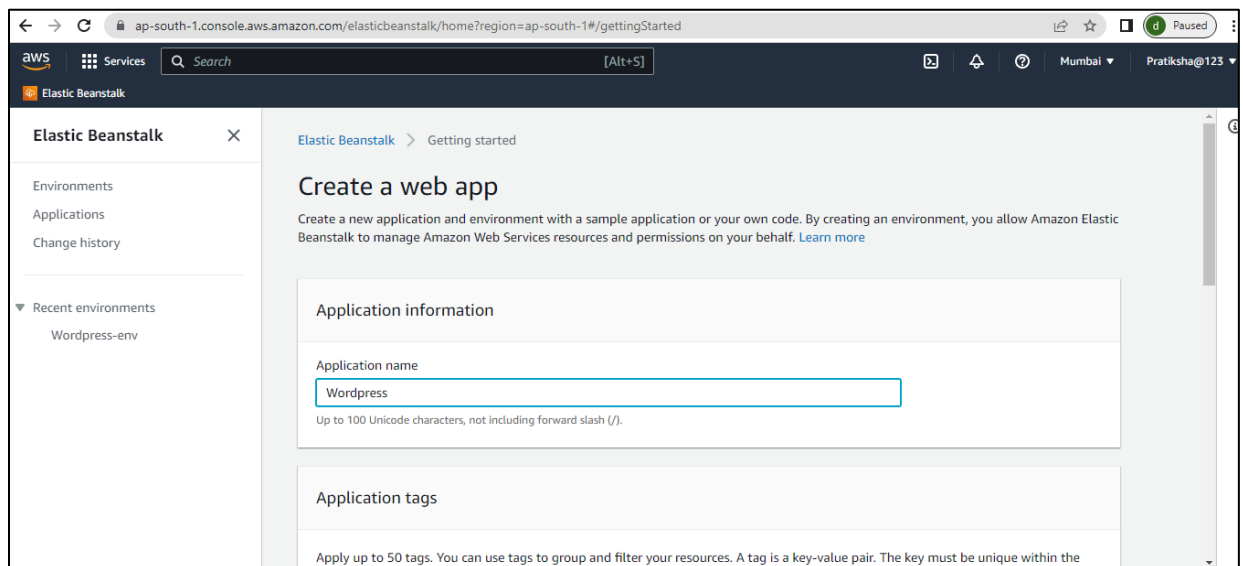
ap-south-1.console.aws.amazon.com/elasticbeanstalk/home?region=ap-south-1#/gettingStarted

d Paused

aws Services Search [Alt+S]

Mumbai ▼ Pratiksha@123 ▼

Elastic Beanstalk

Elastic Beanstalk

Environments

Applications

Change history

▼ Recent environments

Wordpress-env

Elastic Beanstalk > Getting started

Create a web app

Create a new application and environment with a sample application or your own code. By creating an environment, you allow Amazon Elastic Beanstalk to manage Amazon Web Services resources and permissions on your behalf. Learn more

Application information

Application name

Wordpress

Up to 100 Unicode characters, not including forward slash (/).

Application tags

Apply up to 50 tags. You can use tags to group and filter your resources. A tag is a key-value pair. The key must be unique within the